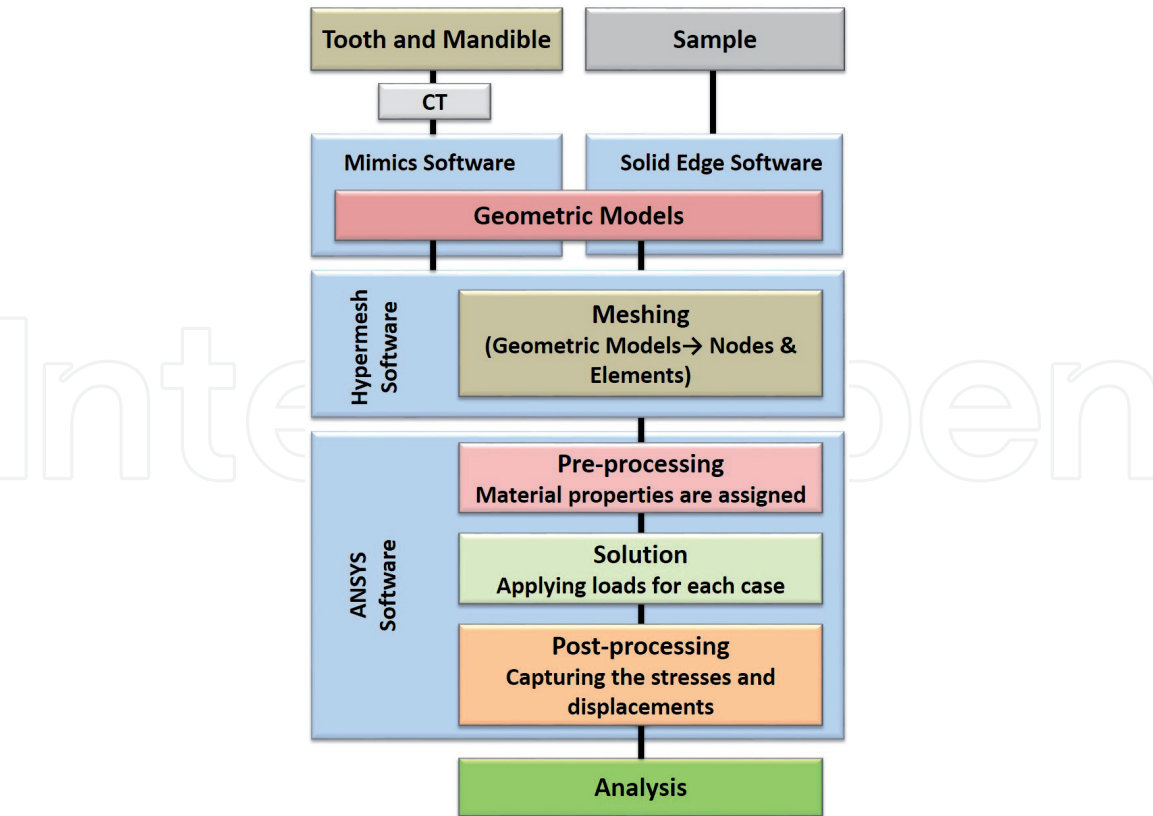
Tooth and Mandible

Sample

CT

Mimics Software

Solid Edge Software

Geometric Models

Hypermesh Software

Meshing
(Geometric Models→ Nodes & Elements)

ANSYS Software

Pre-processing
Material properties are assigned

Solution
Applying loads for each case

Post-processing
Capturing the stresses and displacements

Analysis

IntechOpen